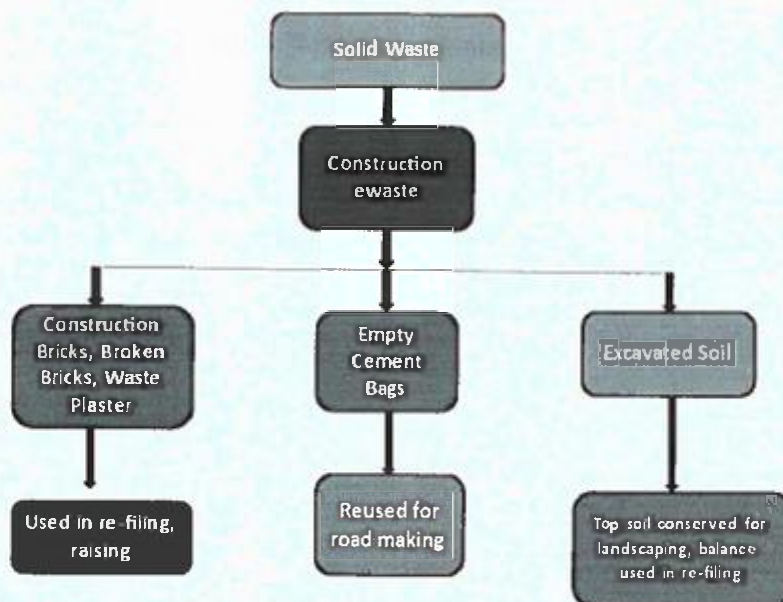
Solid Waste

Construction ewaste

Construction Bricks, Broken Bricks, Waste Plaster

Empty Cement Bags

Excavated Soil

Used in re-filing, raising

Reused for road making

Top soil conserved for landscaping, balance used in re-filing